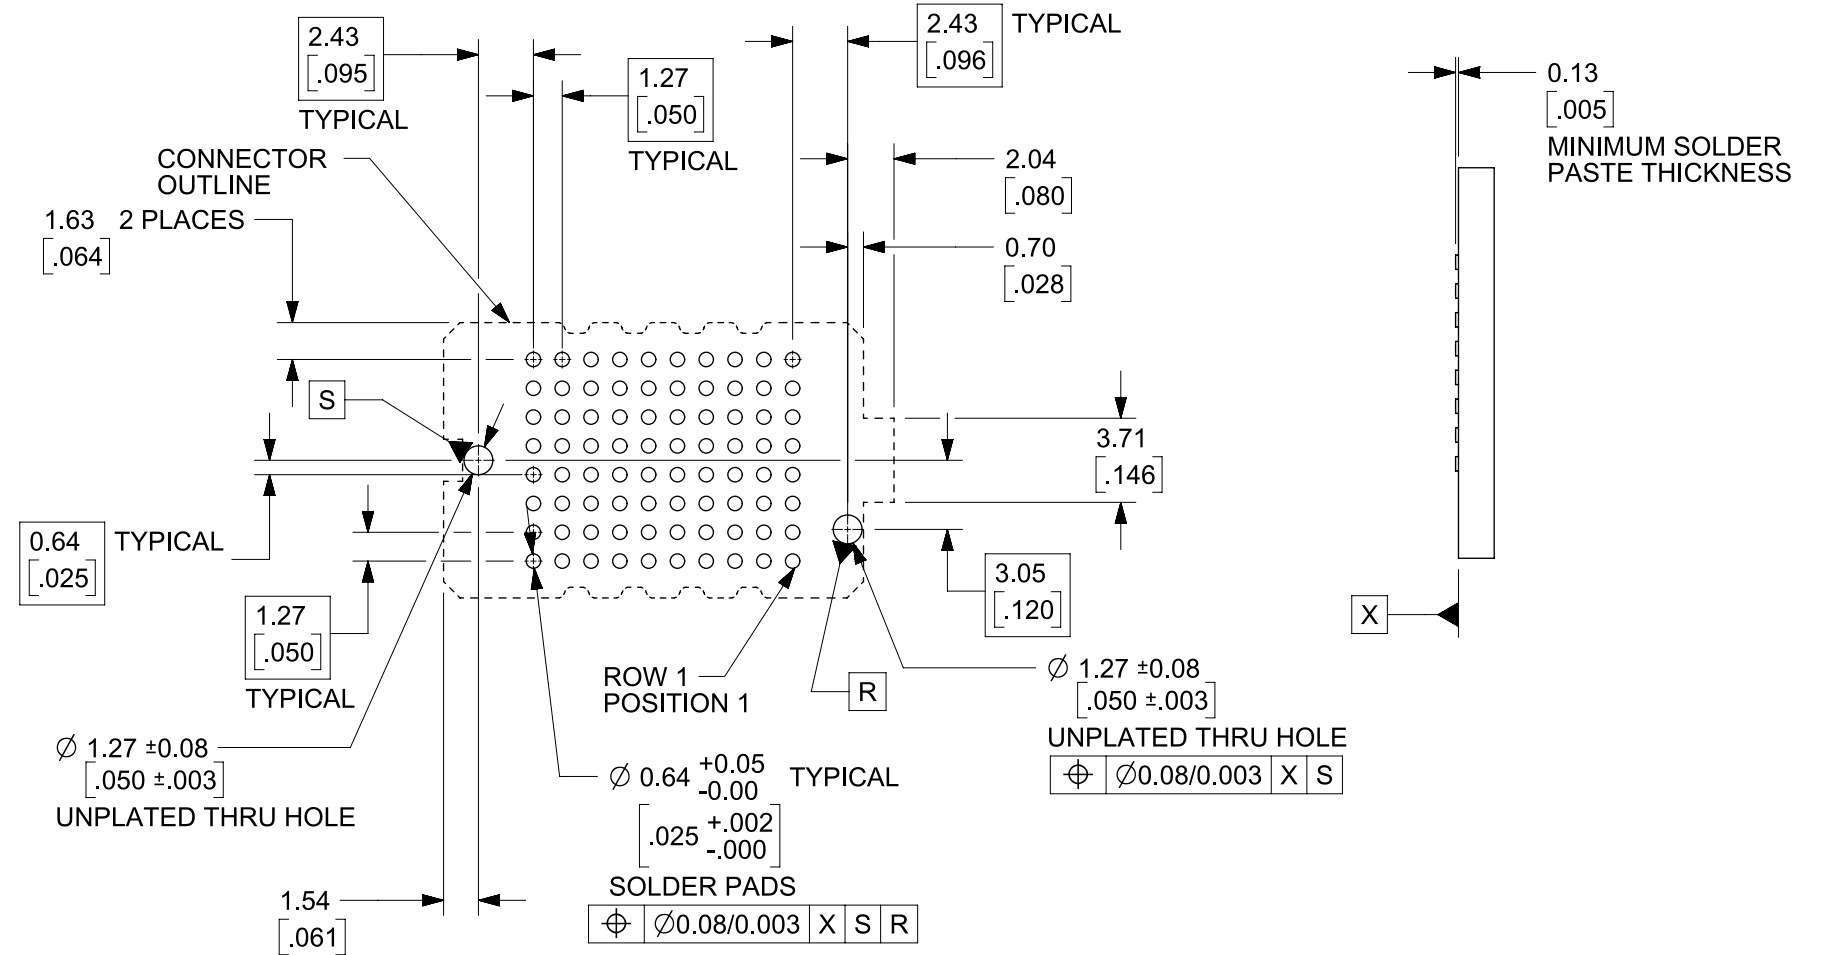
2.43
[.095]
TYPICAL

1.27
[.050]
TYPICAL

2.43 TYPICAL
[.096]

0.13
[.005]
MINIMUM SOLDER PASTE THICKNESS

CONNECTOR OUTLINE

2.04
[.080]

1.63 2 PLACES
[.064]

0.70
[.028]

S

3.71
[.146]

0.64 TYPICAL
[.025]

3.05
[.120]

X

1.27
[.050]
TYPICAL

ROW 1
POSITION 1

R

$\varnothing$ 1.27 ±0.08
[.050 ±.003]
UNPLATED THRU HOLE

| $\oplus$ | $\varnothing$0.08/0.003 | X | S |
|---|---|---|---|

$\varnothing$ 1.27 ±0.08
[.050 ±.003]
UNPLATED THRU HOLE

$\varnothing$ 0.64 $^{+0.05}_{-0.00}$ TYPICAL
[.025 $^{+.002}_{-.000}$]
SOLDER PADS

| $\oplus$ | $\varnothing$0.08/0.003 | X | S | R |
|---|---|---|---|---|

1.54
[.061]